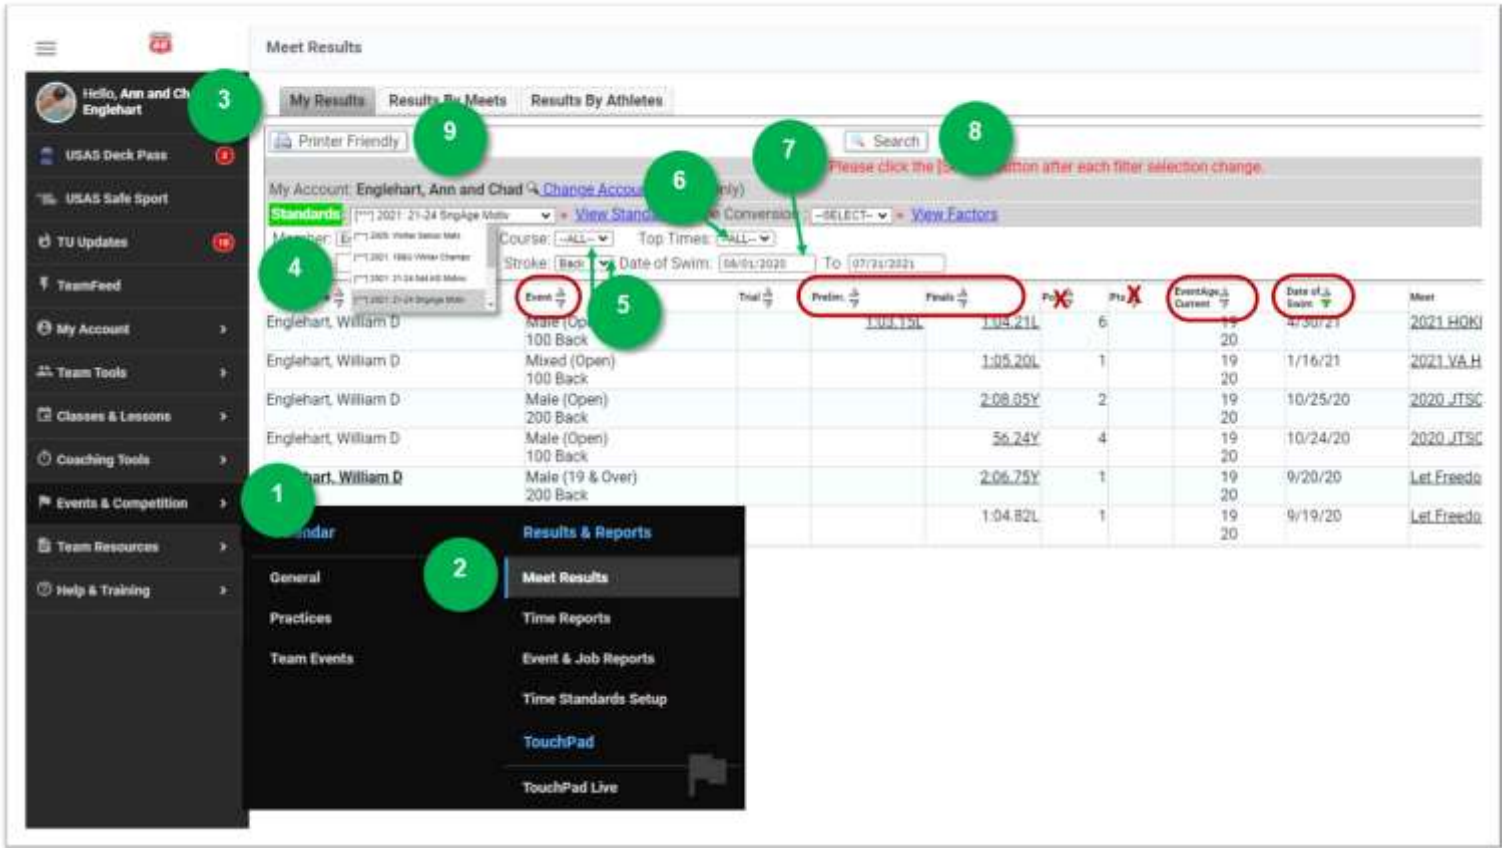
Meet Results

Hello, Ann and Ch Englehart

3

USAS Deck Pass

USAS Safe Sport

TU Updates

TeamFeed

My Account

Team Tools

Classes & Lessons

Coaching Tools

Events & Competition

Team Resources

Help & Training

My Results Results By Meets Results By Athletes

9

Printer Friendly

Search

8

7

6

Please click the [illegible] button after each filter selection change.

My Account: Englehart, Ann and Chad Change Accou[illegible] nly)

Standards [**] 2021- 21-24 SingAge Motiv View Stand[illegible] Conversion --SELECT-- View Factors

Member: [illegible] Course: --ALL-- Top Times: --ALL--

4

Stroke: Back Date of Swim: 08/01/2020 To 07/31/2021

5

| | Event | Trial | Prelim | Finals | Pl | Pts | Event Age Current | Date of Swim | Meet |
|---|---|---|---|---|---|---|---|---|---|
| Englehart, William D | Male (Op 100 Back | | 1:03.15L | 1:04.21L | 6 | | 19 20 | 4/30/21 | 2021 HOKI |
| Englehart, William D | Mixed (Open) 100 Back | | | 1:05.20L | 1 | | 19 20 | 1/16/21 | 2021 VA H |
| Englehart, William D | Male (Open) 200 Back | | | 2:08.05Y | 2 | | 19 20 | 10/25/20 | 2020 JTSC |
| Englehart, William D | Male (Open) 100 Back | | | 56.24Y | 4 | | 19 20 | 10/24/20 | 2020 JTSC |
| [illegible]hart, William D | Male (19 & Over) 200 Back | | | 2:06.75Y | 1 | | 19 20 | 9/20/20 | Let Freedo |
| | | | | 1:04.82L | 1 | | 19 20 | 9/19/20 | Let Freedo |

1

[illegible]ndar

General

Practices

Team Events

2

Results & Reports

Meet Results

Time Reports

Event & Job Reports

Time Standards Setup

TouchPad

TouchPad Live